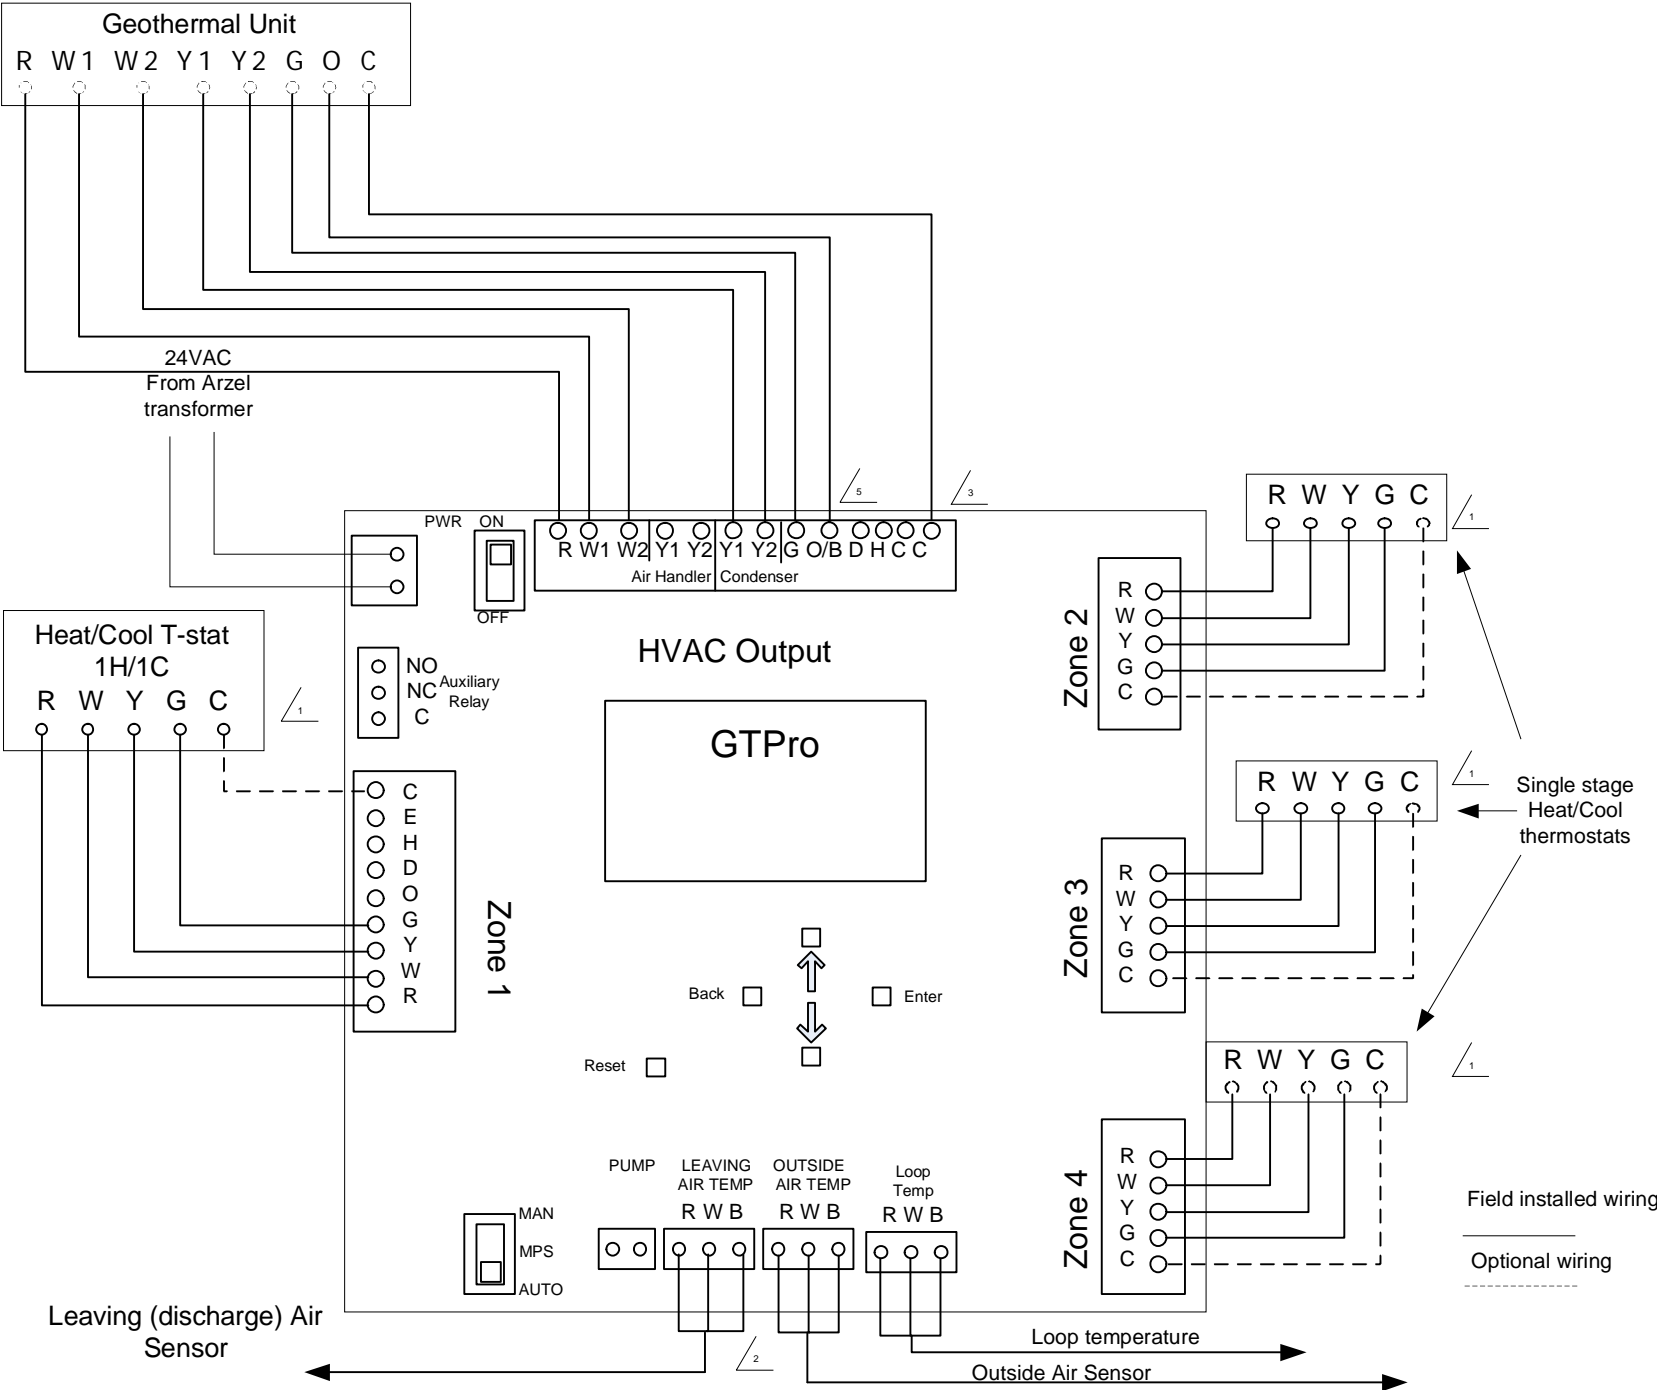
Geothermal Unit
R W1 W2 Y1 Y2 G O C

24VAC
From Arzel
transformer

5
3

PWR ON
OFF

R W1 W2 Y1 Y2 Y1 Y2 G O/B D H C C
Air Handler Condenser

R W Y G C
1

Zone 2
R
W
Y
G
C

Heat/Cool T-stat
1H/1C
R W Y G C
1

NO
NC
C
Auxiliary Relay

HVAC Output

GTPro

R W Y G C
1

Single stage
Heat/Cool
thermostats

C
E
H
D
O
G
Y
W
R

Zone 1

Zone 3
R
W
Y
G
C

Back
Enter

Reset

R W Y G C
1

Zone 4
R
W
Y
G
C

PUMP
LEAVING AIR TEMP
R W B
OUTSIDE AIR TEMP
R W B
Loop Temp
R W B

MAN
MPS
AUTO

Field installed wiring
Optional wiring

Leaving (discharge) Air Sensor

2

Loop temperature
Outside Air Sensor